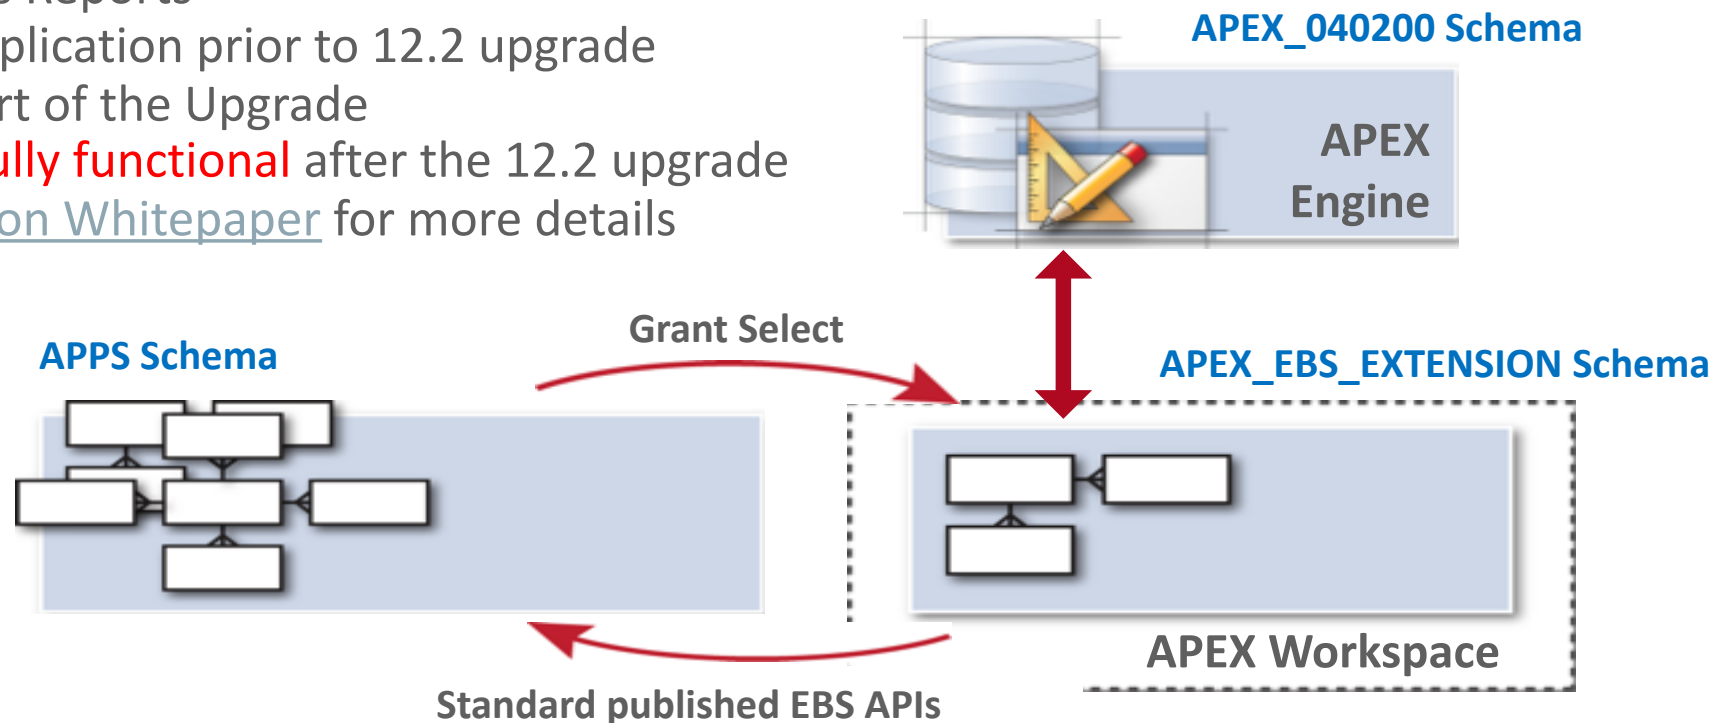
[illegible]
plication prior to 12.2 upgrade
rt of the Upgrade
ully functional after the 12.2 upgrade
on Whitepaper for more details

APEX_040200 Schema

APEX Engine

Grant Select

APPS Schema

APEX_EBS_EXTENSION Schema

APEX Workspace

Standard published EBS APIs